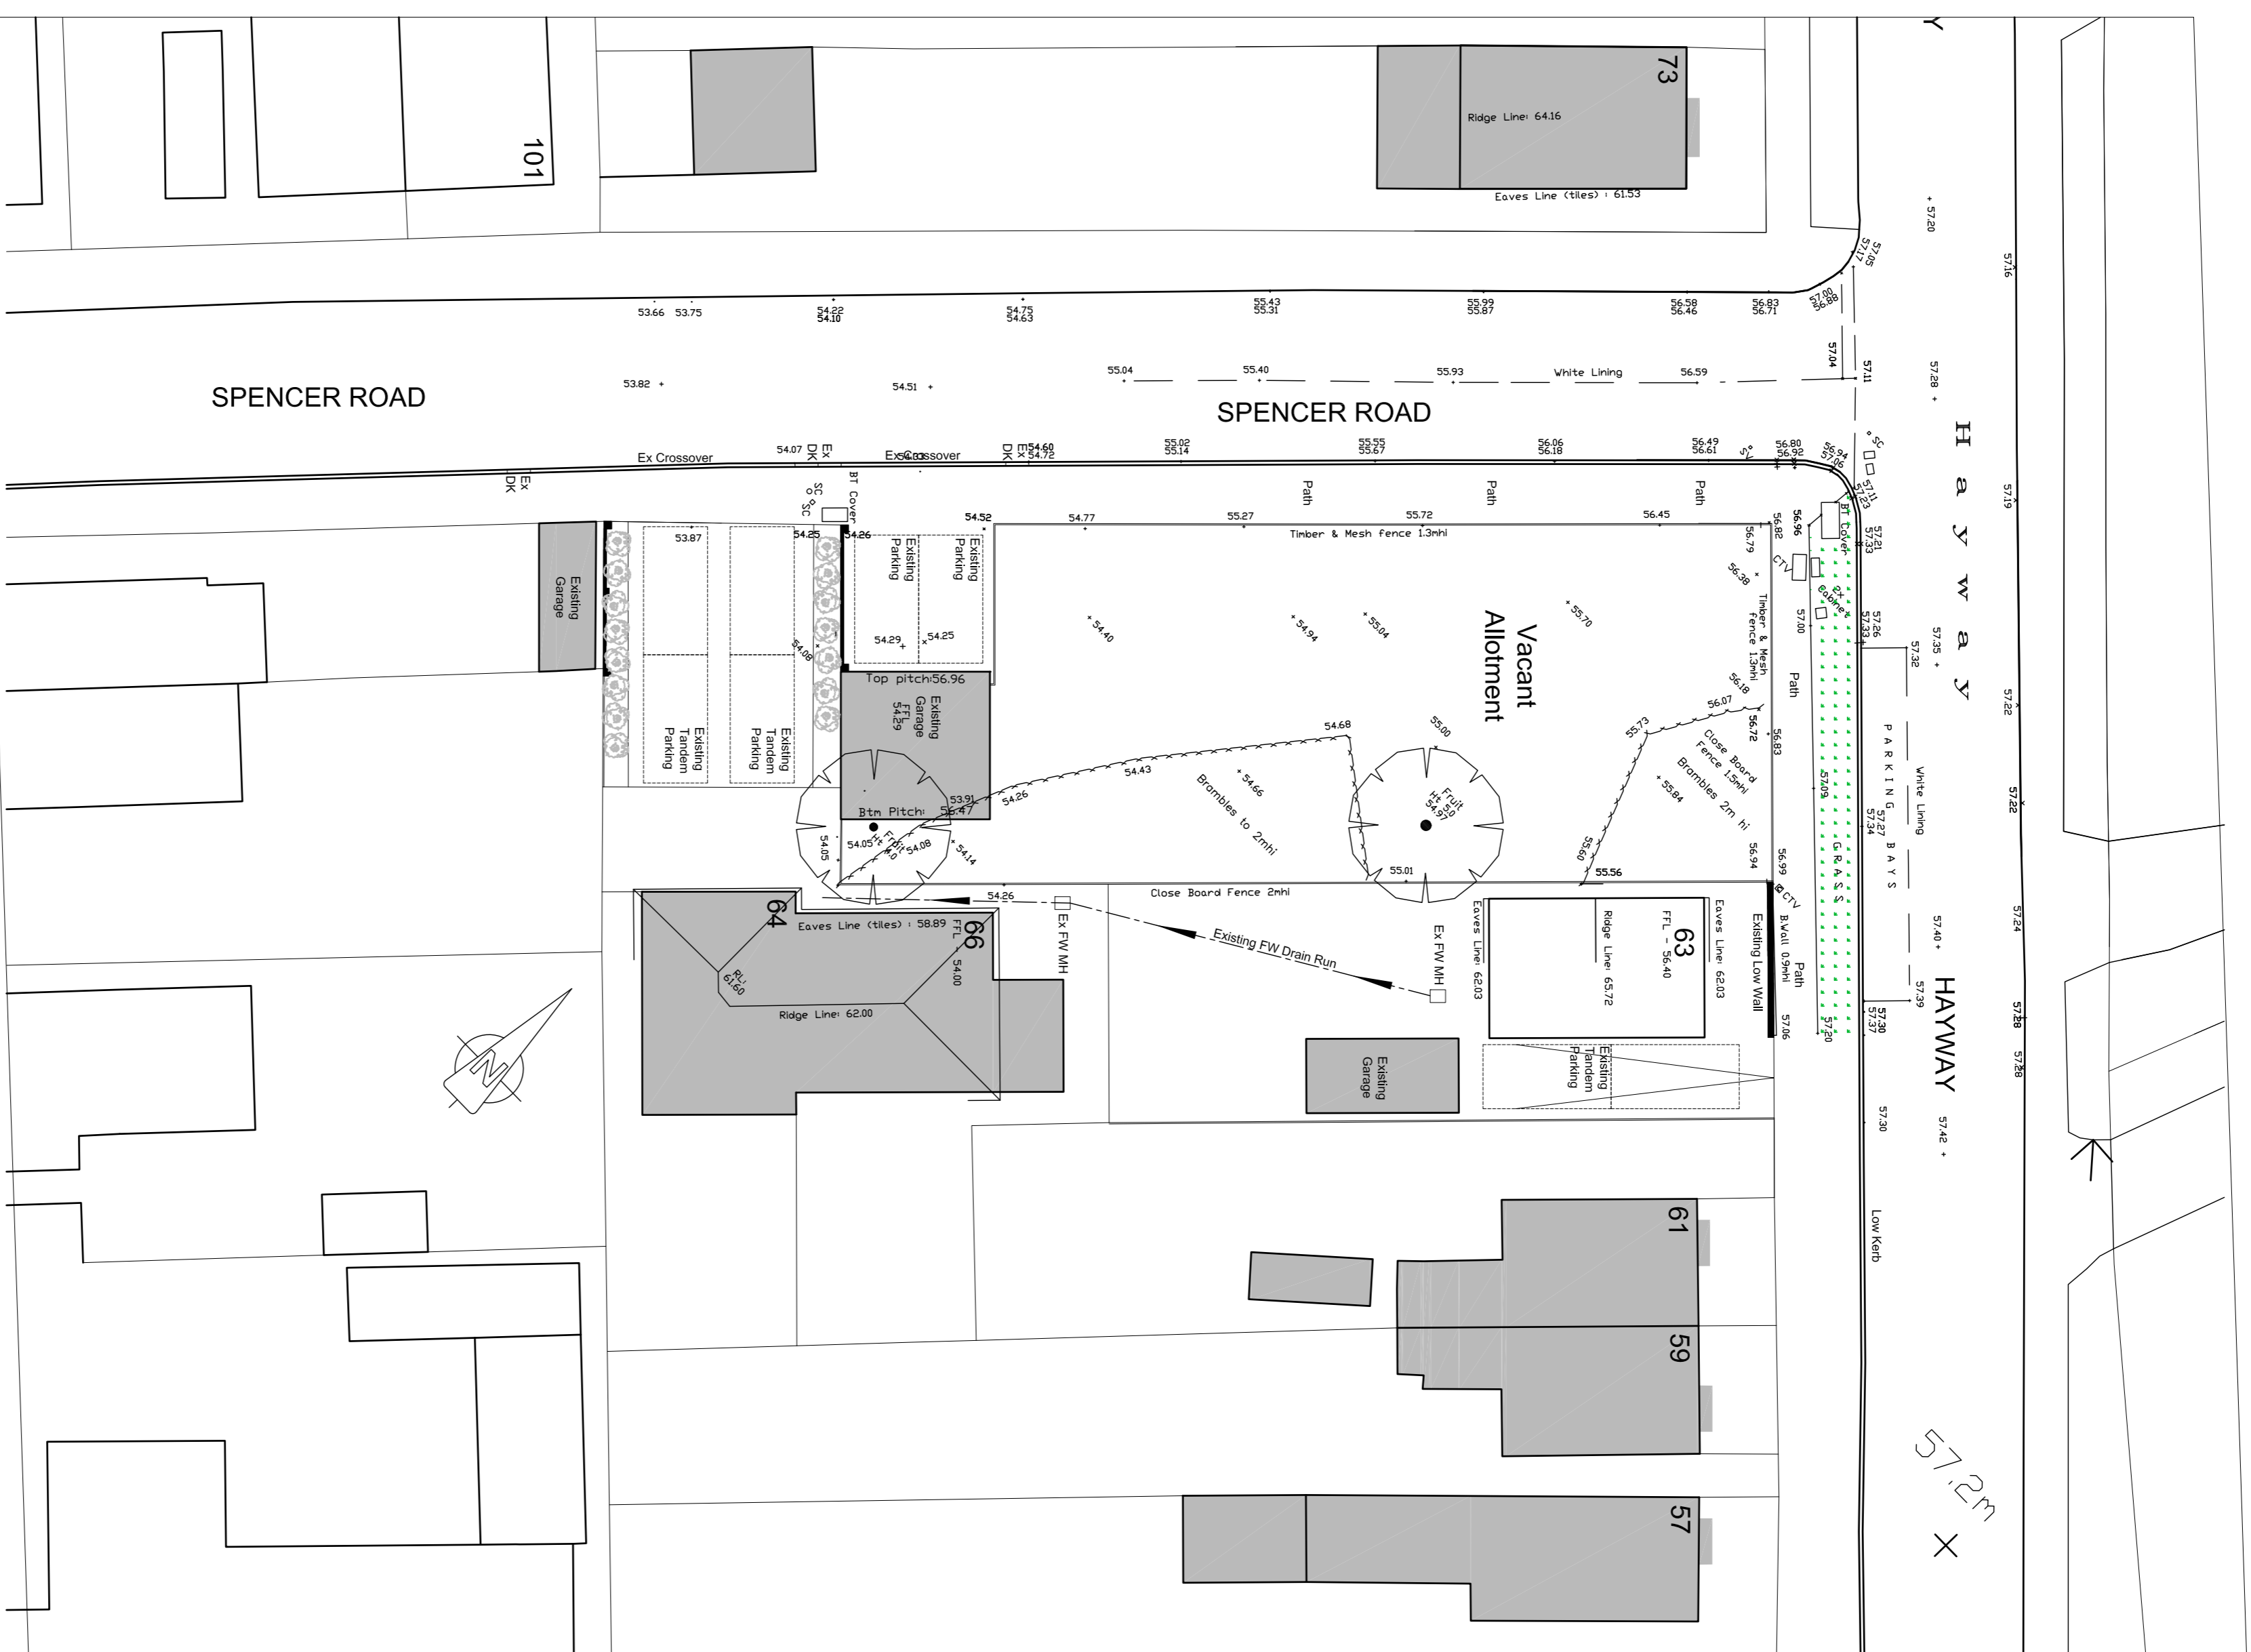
73
Ridge Line: 64.16
Eaves Line (tiles) : 61.53
101
57.20
57.16
57.05
57.17
53.66 53.75
54.22
54.10
54.75
54.63
55.43
55.31
55.99
55.87
56.58
56.46
56.83
56.71
57.00
56.88
57.04
57.11
57.28
55.04
55.40
55.93
White Lining
56.59
53.82
54.51
SPENCER ROAD
SPENCER ROAD
Hayway
Ex Crossover
54.07
Ex DK
Ex Crossover
DK
Ex MH
54.60
54.72
55.02
55.14
55.55
55.67
56.06
56.18
56.49
56.61
56.80
56.92
56.94
57.06
SC
Ex DK
SC
BT Cover
Path
Path
Path
57.19
54.52
54.77
55.27
55.72
56.45
Timber & Mesh fence 1.3mhi
53.87
54.25
54.26
Existing Parking
Existing Parking
Existing Garage
54.29
54.25
54.08
Existing Tandem Parking
Existing Tandem Parking
Top pitch: 56.96
Existing Garage
FFL 54.29
Btm Pitch: 56.47
53.91
54.05
Fruit Ht 4.0
54.08
54.14
54.05
54.26
54.40
54.94
55.04
55.70
Vacant Allotment
54.68
54.43
54.66
Brambles to 2mhi
55.00
Fruit Ht 5.0
54.97
55.01
55.50
55.56
55.73
56.07
56.18
Close Board Fence 1.5mhi
55.84
Brambles 2m hi
56.79
56.82
56.96
56.38
CTV
Timber & Mesh fence 1.3mhi
57.00
Path
56.72
56.83
57.09
56.94
56.99
CTV
BT Cover
Ex Cabinet
57.21
57.33
57.26
57.33
57.32
57.35
PARKING BAYS
White Lining
GRASS
57.27
57.34
57.22
57.22
57.24
54.26
Close Board Fence 2mhi
Ex FW MH
Existing FW Drain Run
Ex FW MH
64
Eaves Line (tiles) : 58.89
66
FFL 54.00
RL: 61.60
Ridge Line: 62.00
N
Eaves Line: 62.03
63
FFL - 56.40
Ridge Line: 65.72
Eaves Line: 62.03
Existing Low Wall
B.Wall 0.9mhi
Path
57.06
57.20
57.40
57.39
57.30
57.37
HAYWAY
57.28
57.28
Existing Garage
Existing Tandem Parking
57.30
57.42
Low Kerb
61
59
57
57.2m